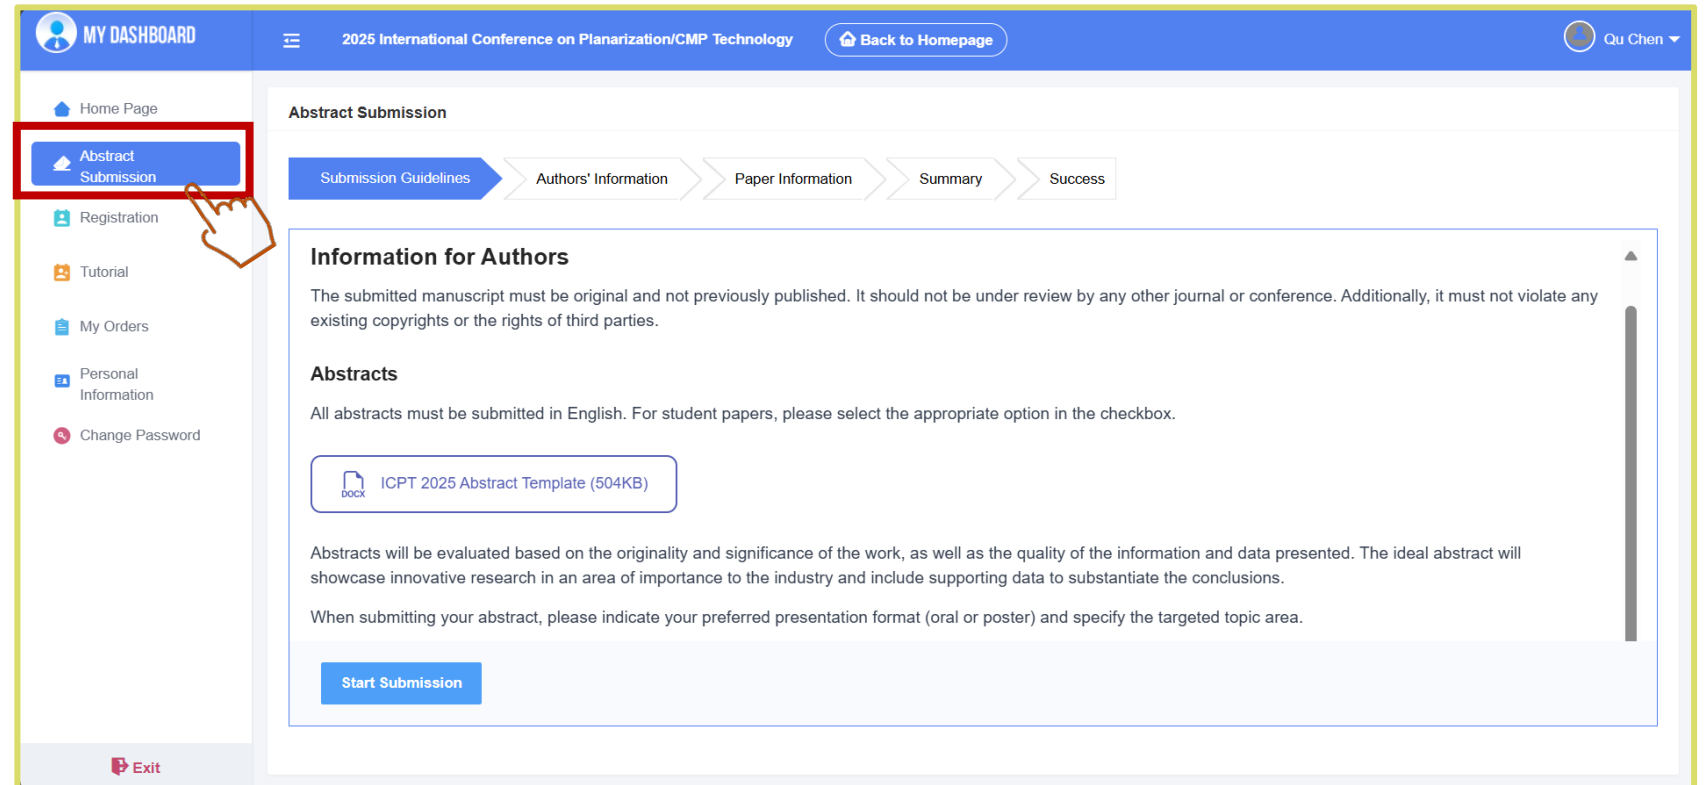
MY DASHBOARD

2025 International Conference on Planarization/CMP Technology

Back to Homepage

Qu Chen

Home Page

Abstract Submission

Registration

Tutorial

My Orders

Personal Information

Change Password

Exit

Abstract Submission

Submission Guidelines

Authors' Information

Paper Information

Summary

Success

Information for Authors

The submitted manuscript must be original and not previously published. It should not be under review by any other journal or conference. Additionally, it must not violate any existing copyrights or the rights of third parties.

Abstracts

All abstracts must be submitted in English. For student papers, please select the appropriate option in the checkbox.

DOCX

ICPT 2025 Abstract Template (504KB)

Abstracts will be evaluated based on the originality and significance of the work, as well as the quality of the information and data presented. The ideal abstract will showcase innovative research in an area of importance to the industry and include supporting data to substantiate the conclusions.

When submitting your abstract, please indicate your preferred presentation format (oral or poster) and specify the targeted topic area.

Start Submission